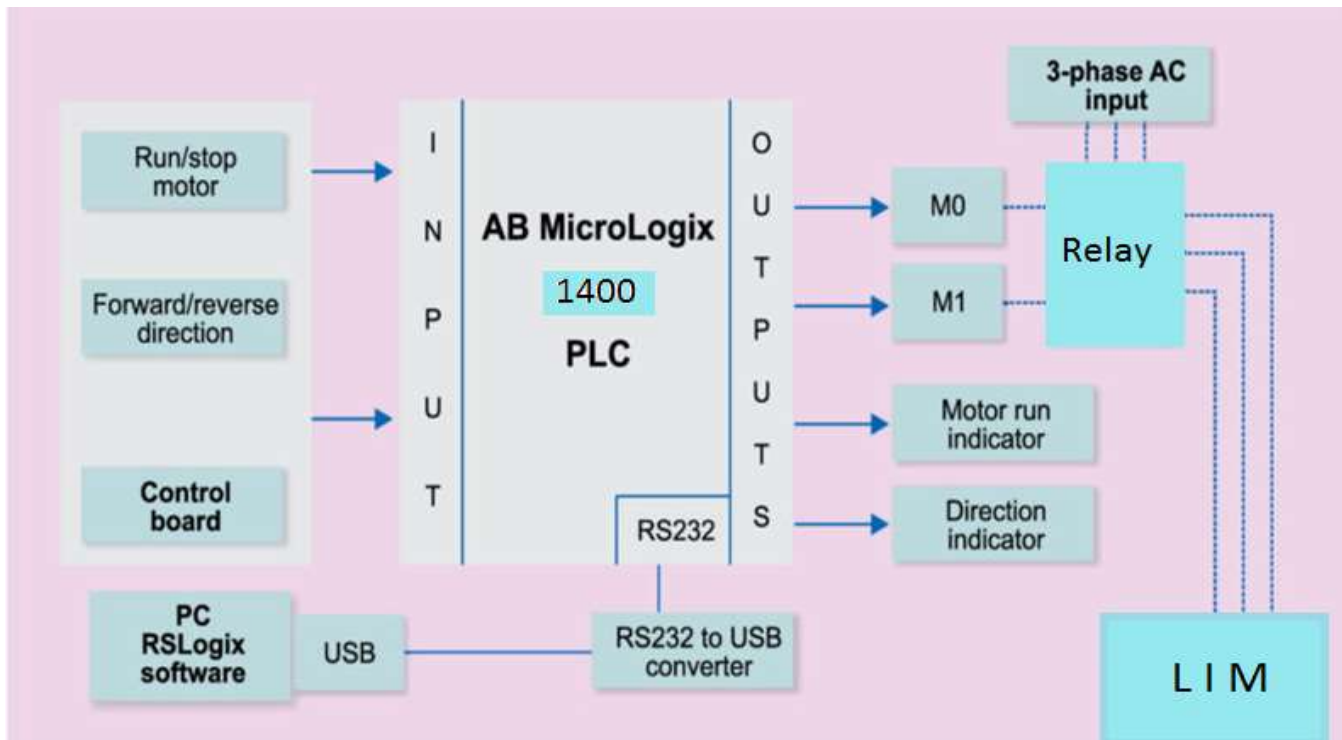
Run/stop motor

Forward/reverse direction

Control board

I N P U T

AB MicroLogix

1400

PLC

RS232

O U T P U T S

M0

M1

Motor run indicator

Direction indicator

3-phase AC input

Relay

LIM

PC RSLogix software

USB

RS232 to USB converter